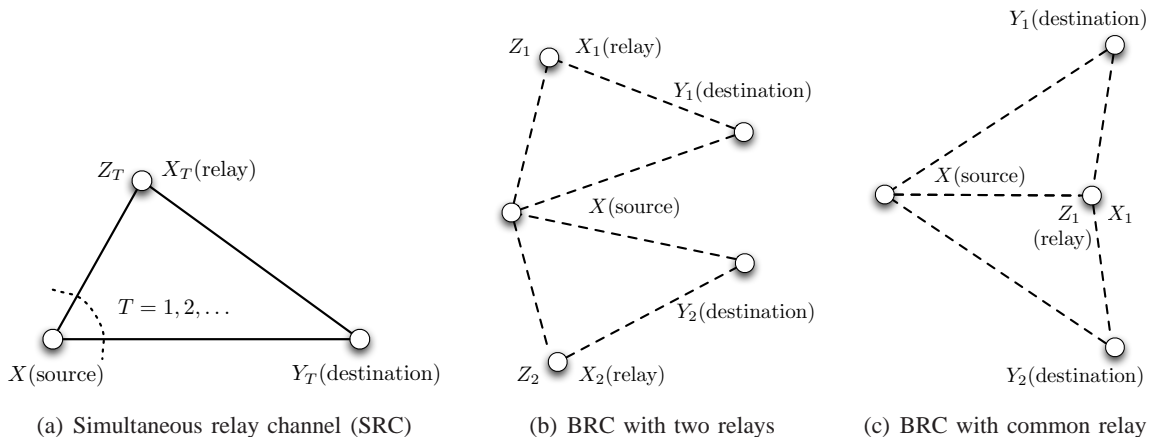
$Z_T$ $X_T$(relay)

$T = 1, 2, \ldots$

$X$(source) $Y_T$(destination)

(a) Simultaneous relay channel (SRC)

$Z_1$ $X_1$(relay)

$Y_1$(destination)

$X$(source)

$Y_2$(destination)

$Z_2$ $X_2$(relay)

(b) BRC with two relays

$Y_1$(destination)

$X$(source)

$Z_1$ $X_1$

(relay)

$Y_2$(destination)

(c) BRC with common relay